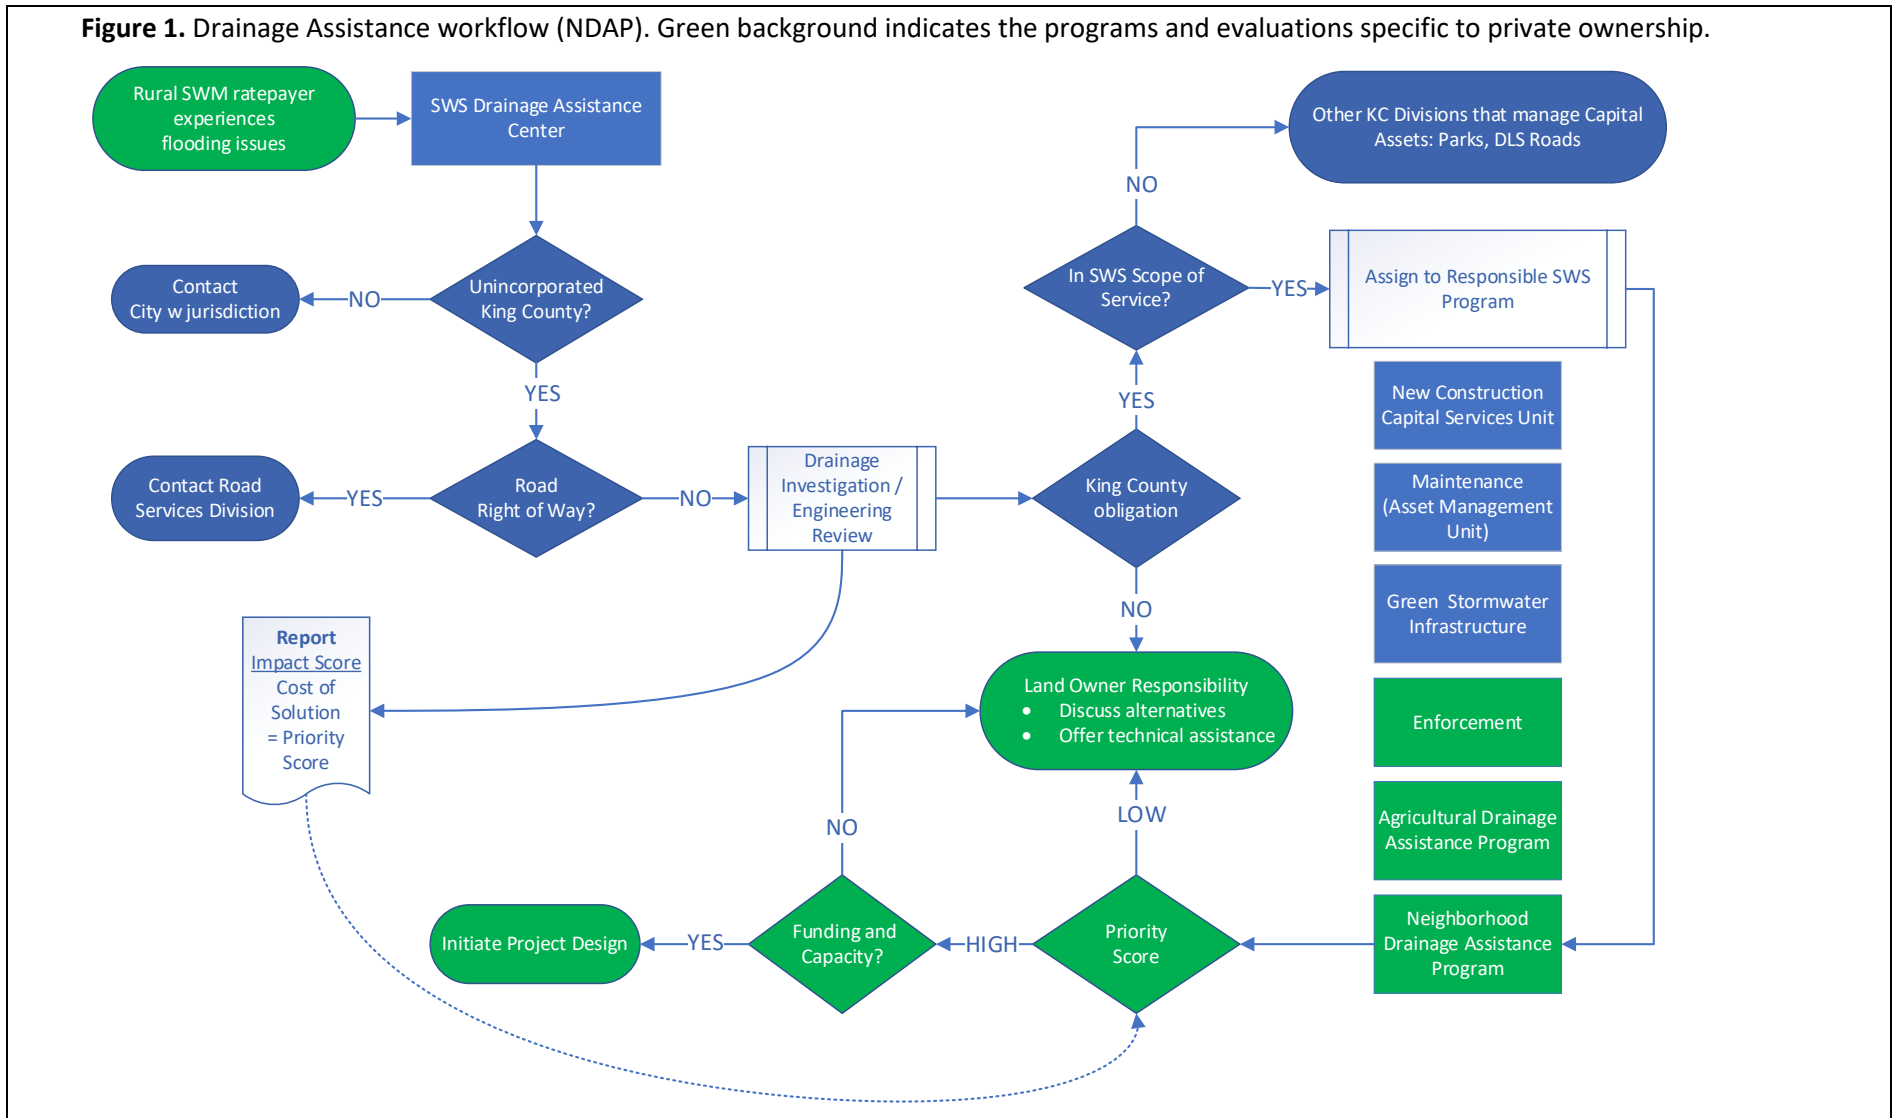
**Figure 1.** Drainage Assistance workflow (NDAP). Green background indicates the programs and evaluations specific to private ownership.

Rural SWM ratepayer experiences flooding issues

SWS Drainage Assistance Center

Unincorporated King County?

NO

Contact City w jurisdiction

YES

Road Right of Way?

YES

Contact Road Services Division

NO

Drainage Investigation / Engineering Review

Report
Impact Score
Cost of Solution
= Priority Score

King County obligation

YES

In SWS Scope of Service?

NO

Other KC Divisions that manage Capital Assets: Parks, DLS Roads

YES

Assign to Responsible SWS Program

New Construction Capital Services Unit

Maintenance (Asset Management Unit)

Green Stormwater Infrastructure

Enforcement

Agricultural Drainage Assistance Program

Neighborhood Drainage Assistance Program

NO

Land Owner Responsibility
• Discuss alternatives
• Offer technical assistance

LOW

Priority Score

HIGH

Funding and Capacity?

NO

YES

Initiate Project Design